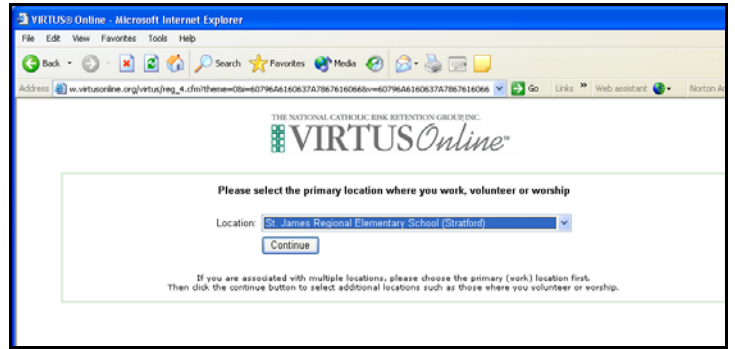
VIRTUS® Online - Microsoft Internet Explorer

File Edit View Favorites Tools Help

Back Search Favorites Media

Address w.virtusonline.org/virtus/reg_4.cfm?theme=0&i=60796A6160637A7867616066&v=60796A6160637A7867616066 Go Links » Web assistant Norton Ar

THE NATIONAL CATHOLIC RISK RETENTION GROUP, INC.

VIRTUS Online™

Please select the primary location where you work, volunteer or worship

Location: St. James Regional Elementary School (Stratford)

Continue

If you are associated with multiple locations, please choose the primary (work) location first. Then click the continue button to select additional locations such as those where you volunteer or worship.